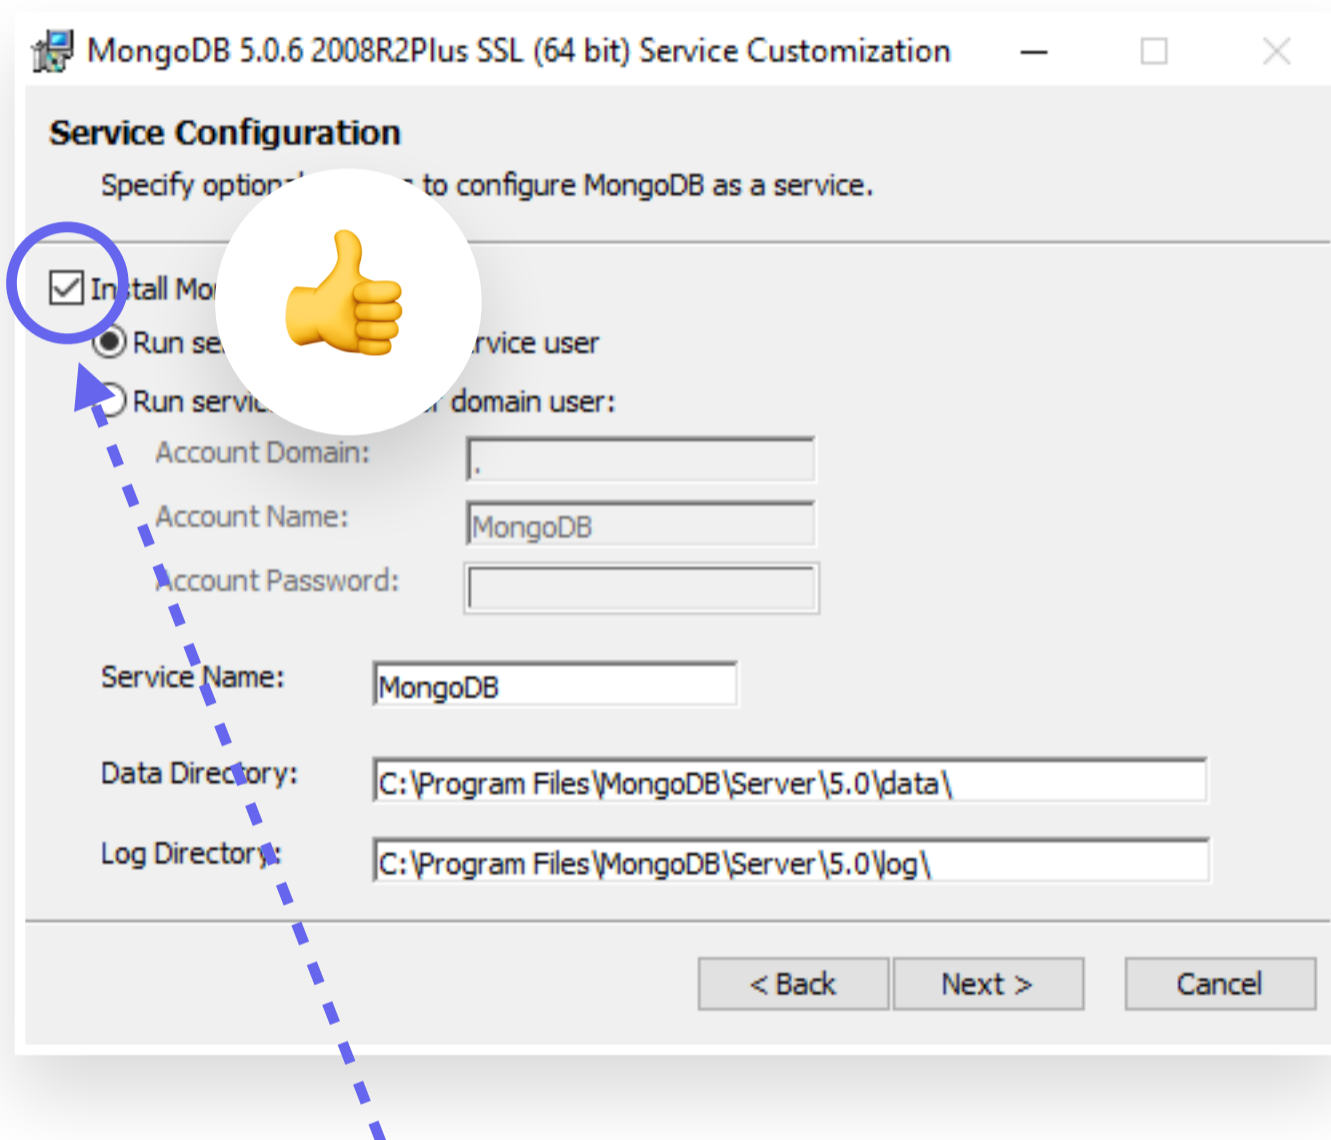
MongoDB 5.0.6 2008R2Plus SSL (64 bit) Service Customization

Service Configuration

Specify option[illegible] to configure MongoDB as a service.

Install Mo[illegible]

Run se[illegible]rvice user

Run servi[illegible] domain user:

Account Domain: .

Account Name: MongoDB

Account Password:

Service Name: MongoDB

Data Directory: C:\Program Files\MongoDB\Server\5.0\data\

Log Directory: C:\Program Files\MongoDB\Server\5.0\log\

< Back

Next >

Cancel